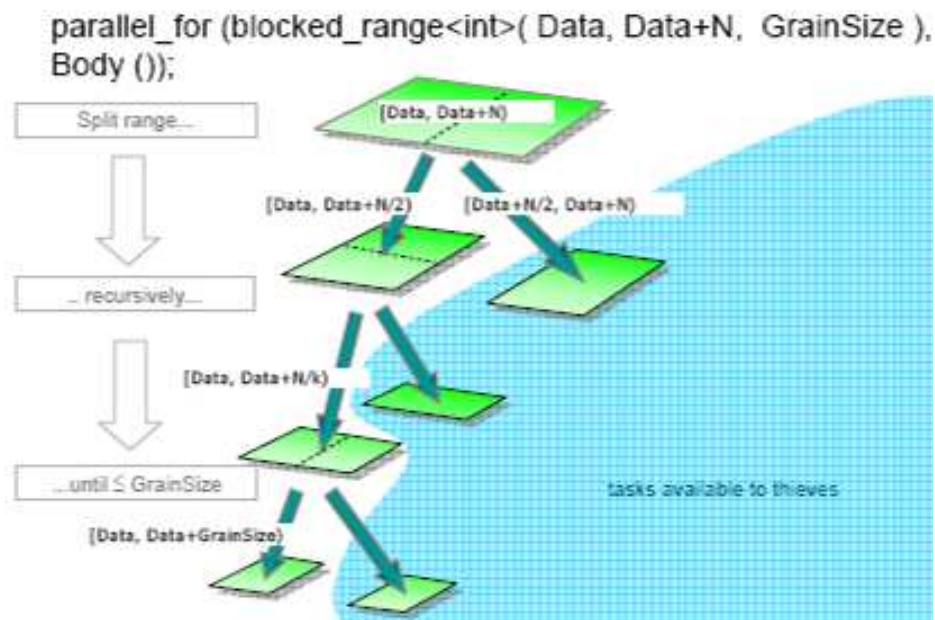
parallel_for (blocked_range<int>( Data, Data+N, GrainSize ), Body ());

Split range...

[Data, Data+N)

[Data, Data+N/2)

[Data+N/2, Data+N)

... recursively...

[Data, Data+N/k)

...until ≤ GrainSize

tasks available to thieves

[Data, Data+GrainSize)